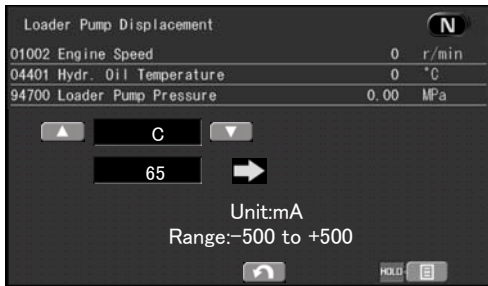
Loader Pump Displacement

N

| | | |
|---|---|---|
| 01002 Engine Speed | 0 | r/min |
| 04401 Hydr. Oil Temperature | 0 | °C |
| 94700 Loader Pump Pressure | 0.00 | MPa |

C

65

Unit:mA
Range:−500 to +500

HOLD